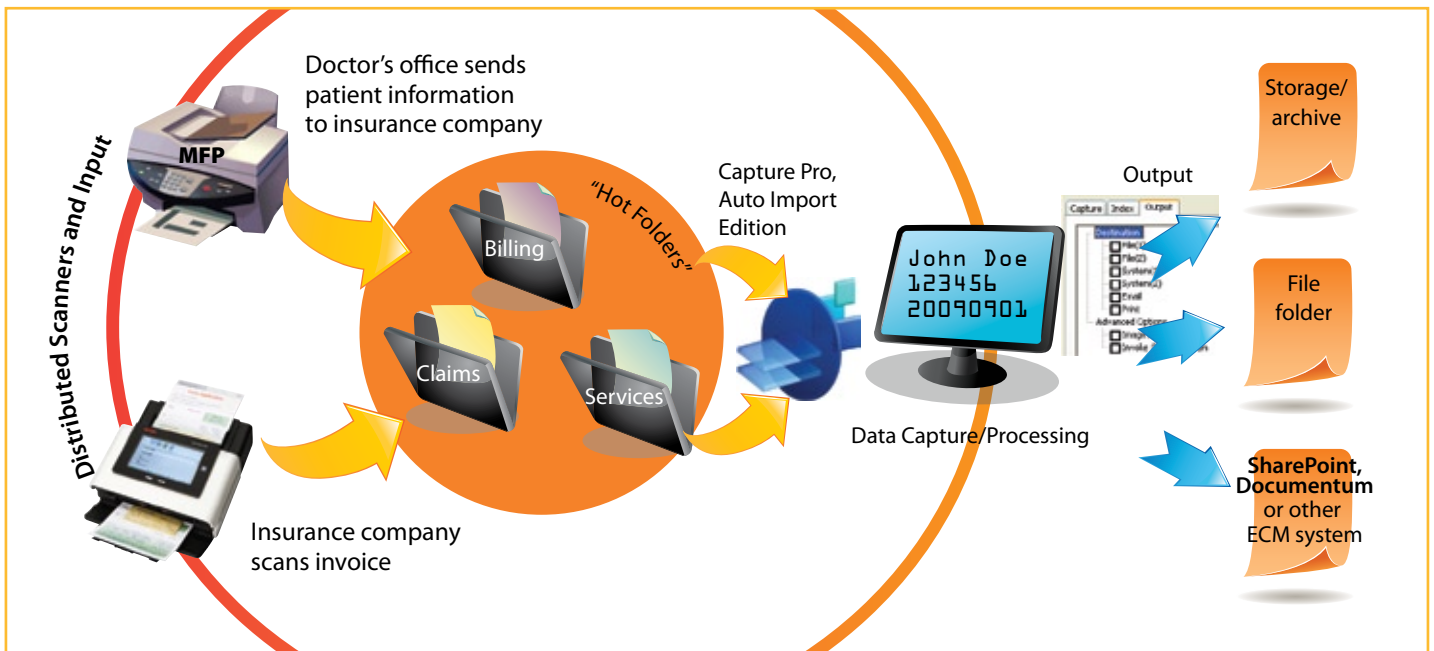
Distributed Scanners and Input

MFP

Doctor's office sends patient information to insurance company

"Hot Folders"

Billing

Claims

Services

Insurance company scans invoice

Capture Pro, Auto Import Edition

John Doe
123456
20090901

Data Capture/Processing

Output

Capture | Index | Output

Destination
File(1)
File(2)
System(1)
System(2)
Email
Print
Advanced Options

Storage/archive

File folder

SharePoint, Documentum or other ECM system